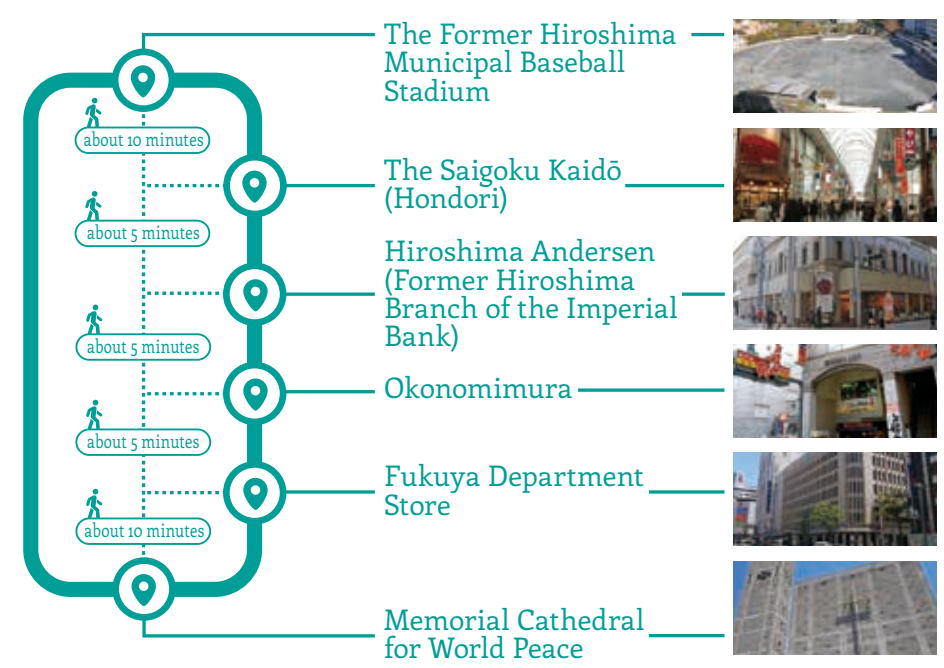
The Former Hiroshima Municipal Baseball Stadium

about 10 minutes

The Saigoku Kaidō (Hondori)

about 5 minutes

Hiroshima Andersen (Former Hiroshima Branch of the Imperial Bank)

about 5 minutes

Okonomimura

about 5 minutes

Fukuya Department Store

about 10 minutes

Memorial Cathedral for World Peace